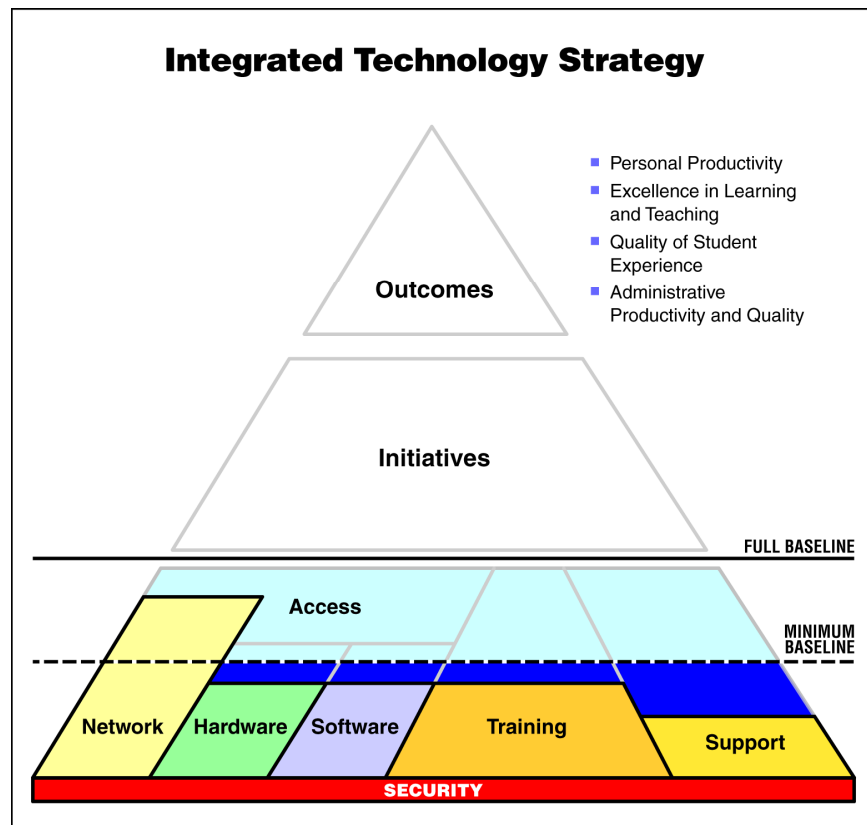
Integrated Technology Strategy

Outcomes

- Personal Productivity
- Excellence in Learning and Teaching
- Quality of Student Experience
- Administrative Productivity and Quality

Initiatives

FULL BASELINE

Access

MINIMUM BASELINE

Network

Hardware

Software

Training

Support

SECURITY